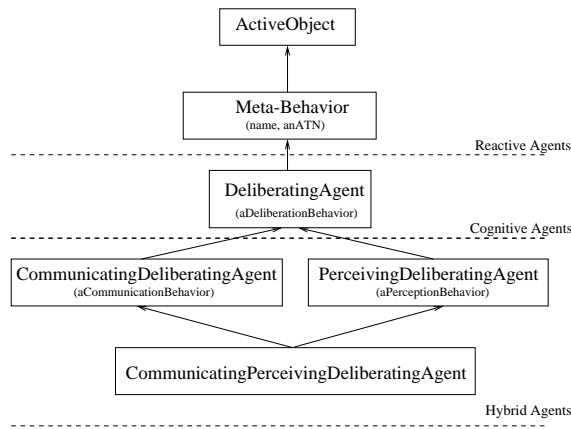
ActiveObject

Meta-Behavior
(name, anATN)

Reactive Agents

DeliberatingAgent
(aDeliberationBehavior)

Cognitive Agents

CommunicatingDeliberatingAgent
(aCommunicationBehavior)

PerceivingDeliberatingAgent
(aPerceptionBehavior)

CommunicatingPerceivingDeliberatingAgent

Hybrid Agents